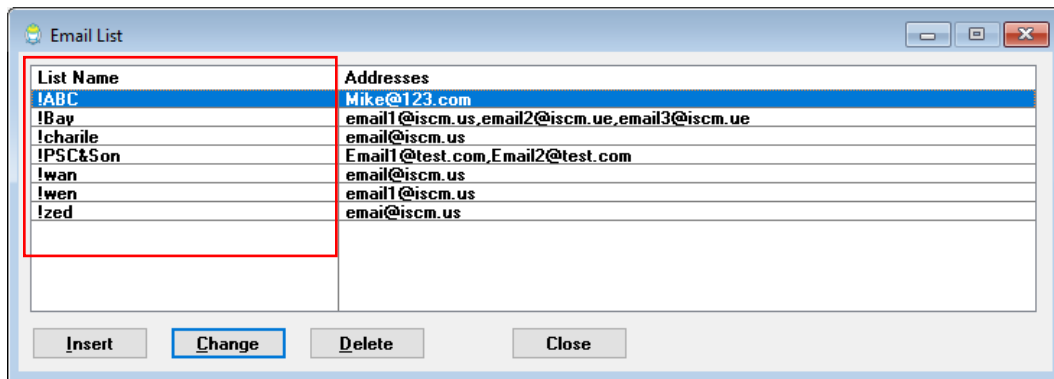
Email List

| List Name | Addresses |
|---|---|
| !ABC | Mike@123.com |
| !Bay | email1@iscm.us,email2@iscm.ue,email3@iscm.ue |
| !charile | email@iscm.us |
| !PSC&Son | Email1@test.com,Email2@test.com |
| !wan | email@iscm.us |
| !wen | email1@iscm.us |
| !zed | emai@iscm.us |

Insert Change Delete Close